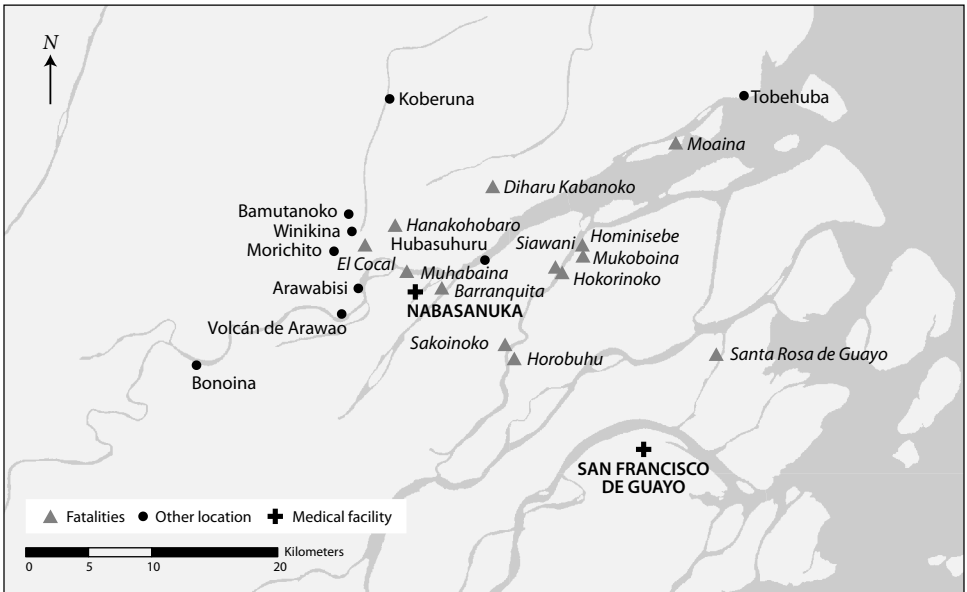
N

Koberuna

Tobehuba

Moaina

Diharu Kabanoko

Bamutanoko

Winikina

Morichito

Hanakohobaro

Hubasuhuru

El Cocal

Siawani

Hominisebe

Mukoboina

Muhabaina

Hokorinoko

Arawabisi

Barranquita

NABASANUKA

Volcán de Arawao

Sakoinoko

Horobuhu

Santa Rosa de Guayo

Bonoina

SAN FRANCISCO DE GUAYO

Fatalities ● Other location ✚ Medical facility

Kilometers
0 5 10 20